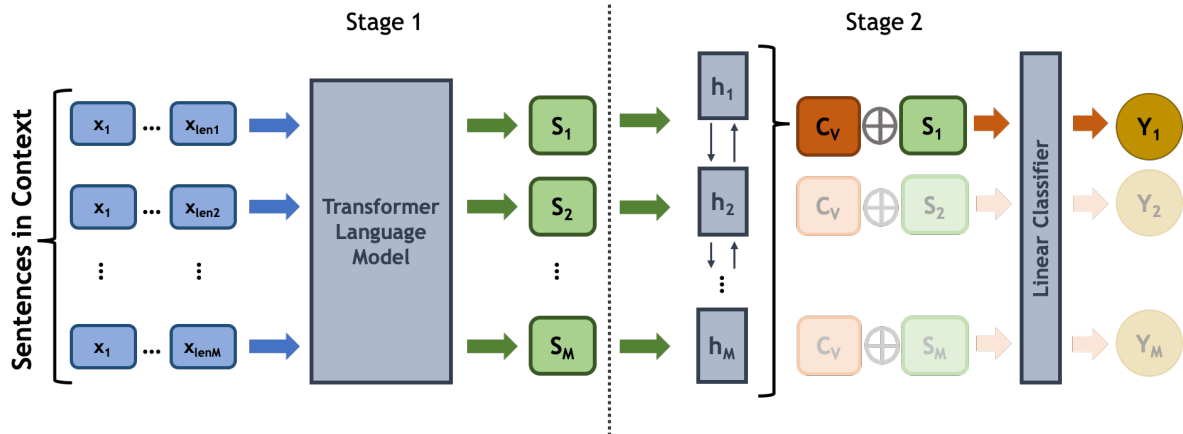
Stage 1

Stage 2

Sentences in Context

$x_1$ … $x_{len1}$

$x_1$ … $x_{len2}$

⋮ ⋮

$x_1$ … $x_{lenM}$

Transformer Language Model

$S_1$

$S_2$

⋮

$S_M$

$h_1$

$h_2$

⋮

$h_M$

$C_V$ $\oplus$ $S_1$

$C_V$ $\oplus$ $S_2$

$C_V$ $\oplus$ $S_M$

Linear Classifier

$Y_1$

$Y_2$

$Y_M$